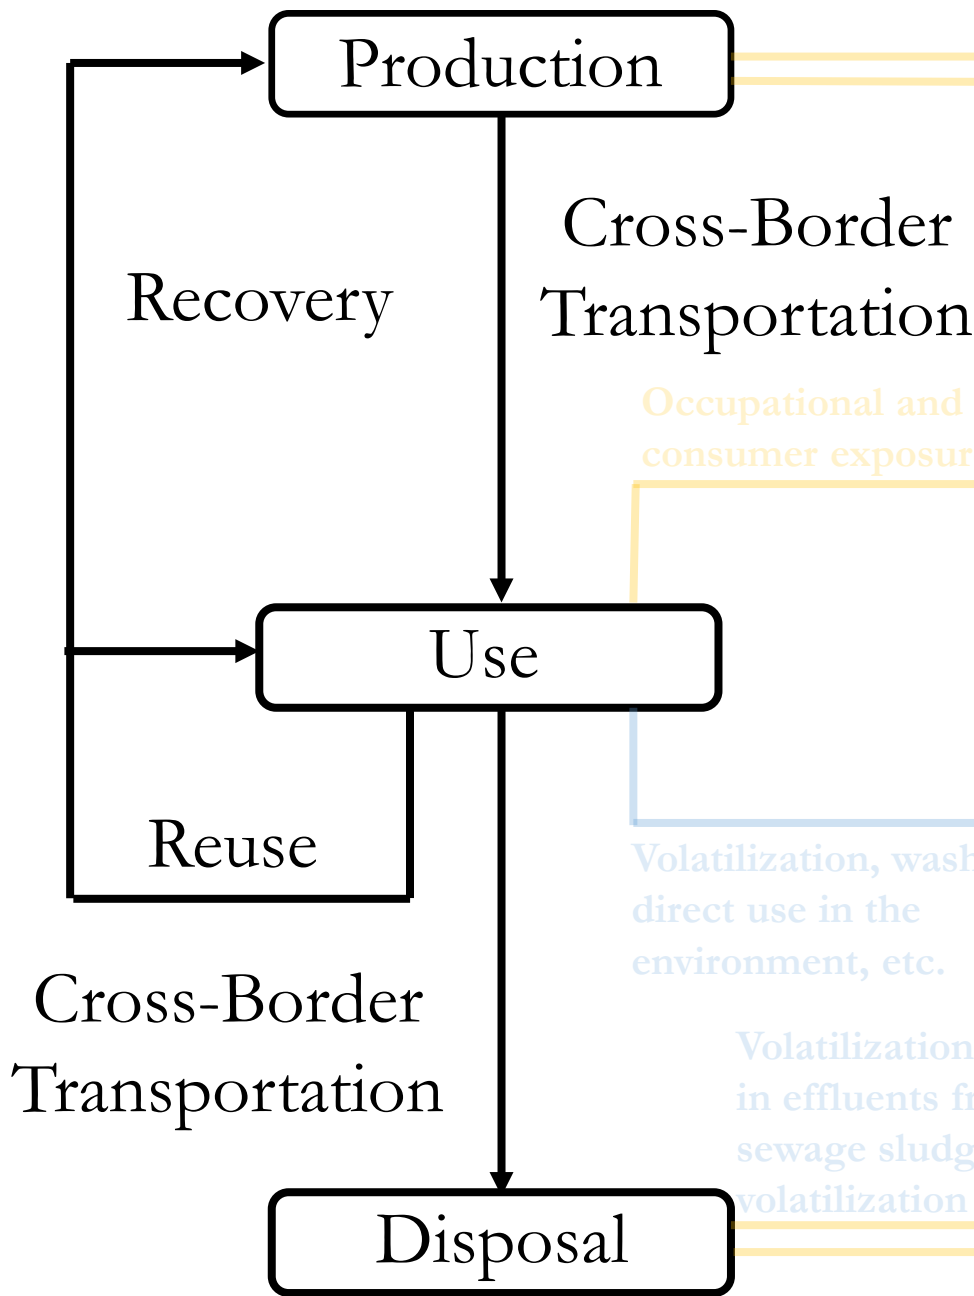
Production

Cross-Border Transportation

Recovery

Occupational and consumer exposur

Use

Reuse

Volatilization, wash direct use in the environment, etc.

Cross-Border Transportation

Volatilization in effluents fr sewage sludg volatilization

Disposal